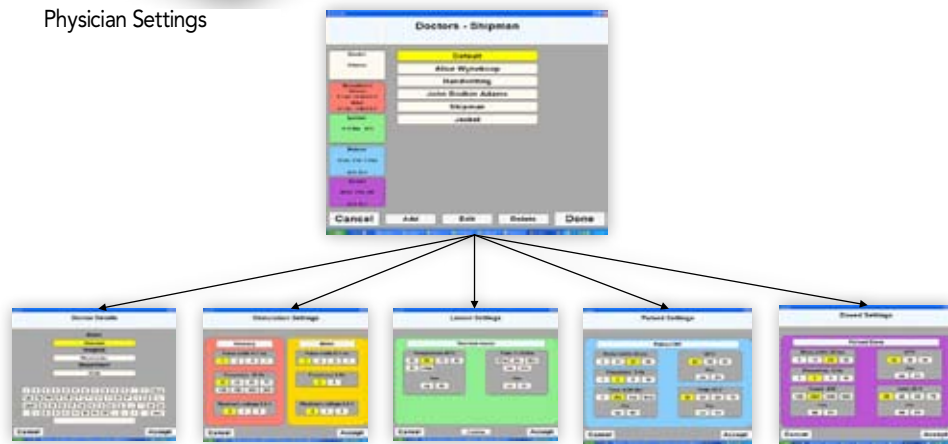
Physician Settings

Doctors - Shipman

Default
Allot Wyndoop
Handwriting
John Bodkin Adams
Shipman
Jacket

Cancel
Add
Edit
Delete
Done

Doctor Details

Cancel
Accept

Cancel
Accept

Laser Settings

Cancel
Accept

Pulsed Settings

Cancel
Accept

Closed Settings

Cancel
Accept